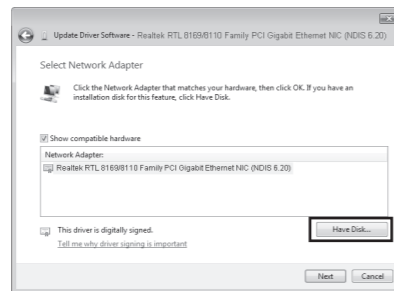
Update Driver Software - Realtek RTL 8169/8110 Family PCI Gigabit Ethernet NIC (NDIS 6.20)

Select Network Adapter

Click the Network Adapter that matches your hardware, then click OK. If you have an installation disk for this feature, click Have Disk.

Show compatible hardware

Network Adapter:

Realtek RTL 8169/8110 Family PCI Gigabit Ethernet NIC (NDIS 6.20)

This driver is digitally signed.

Tell me why driver signing is important

Have Disk...

Next

Cancel